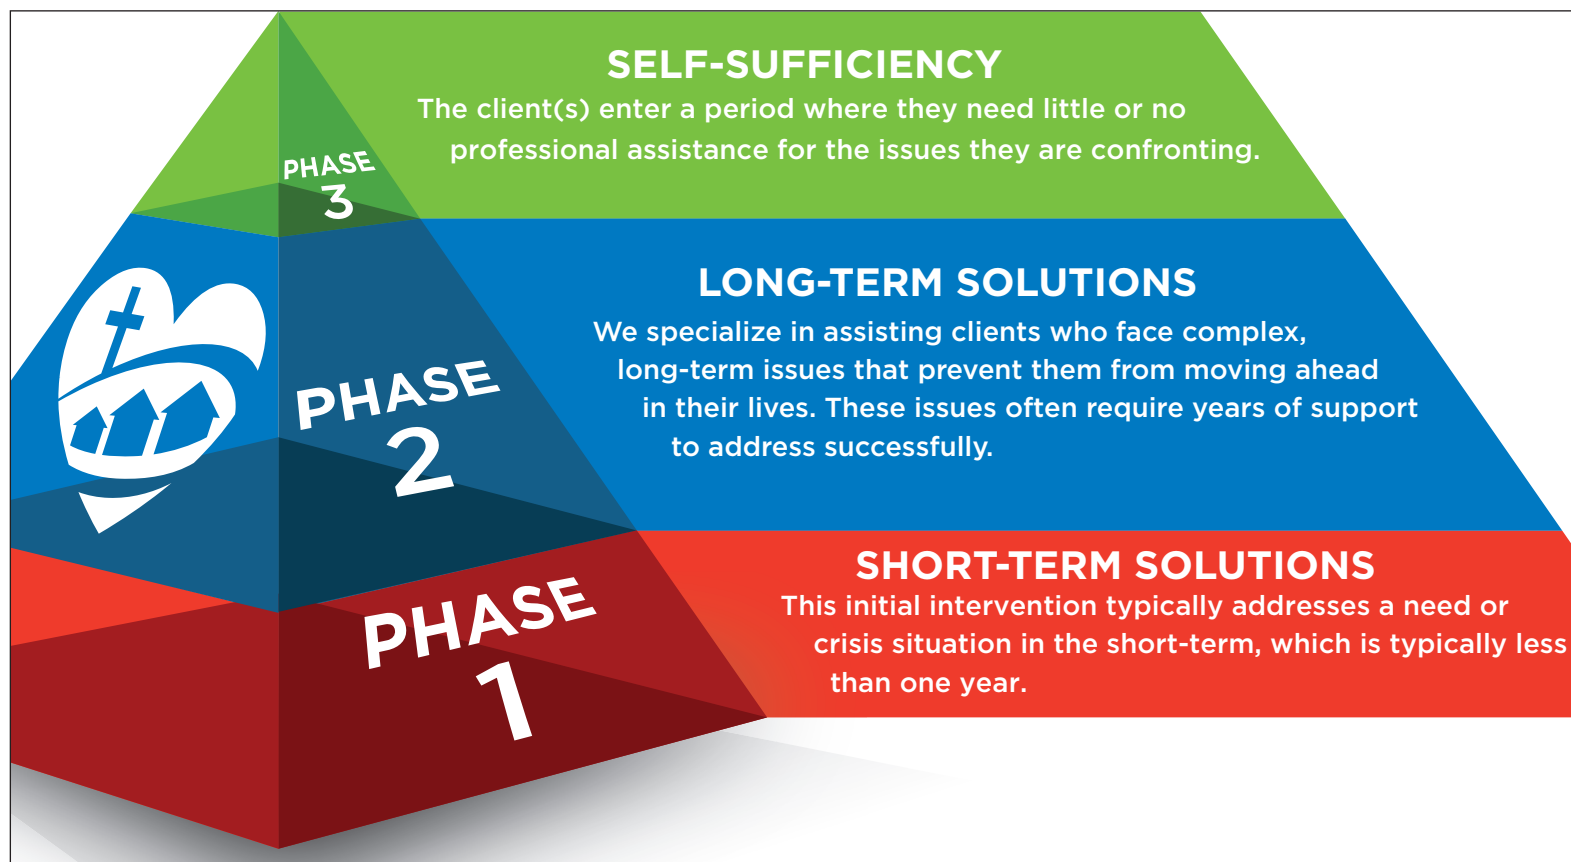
PHASE 3

SELF-SUFFICIENCY
The client(s) enter a period where they need little or no professional assistance for the issues they are confronting.

PHASE 2

LONG-TERM SOLUTIONS
We specialize in assisting clients who face complex, long-term issues that prevent them from moving ahead in their lives. These issues often require years of support to address successfully.

PHASE 1

SHORT-TERM SOLUTIONS
This initial intervention typically addresses a need or crisis situation in the short-term, which is typically less than one year.